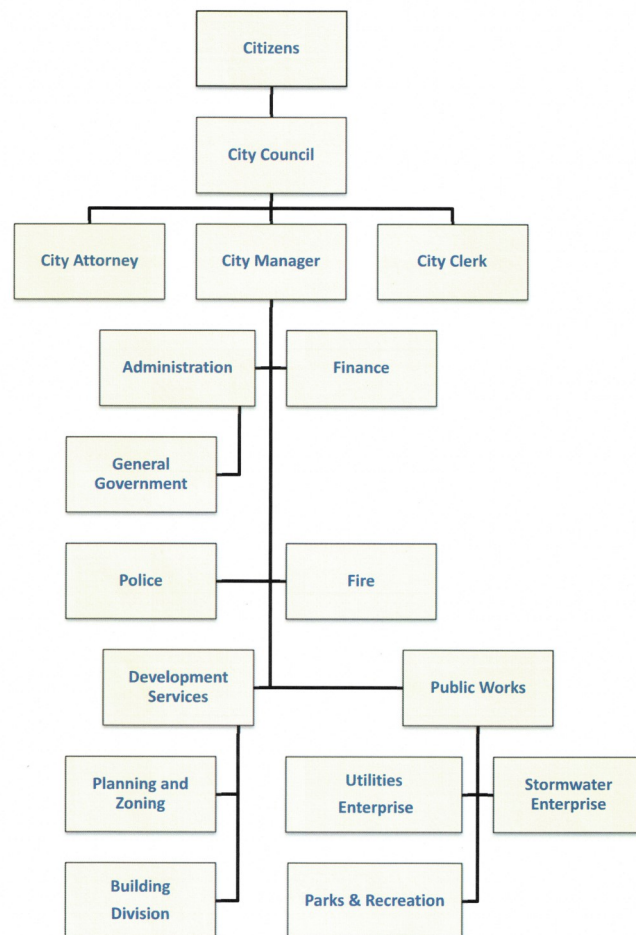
Citizens

City Council

City Attorney

City Manager

City Clerk

Administration

Finance

General Government

Police

Fire

Development Services

Public Works

Planning and Zoning

Utilities Enterprise

Stormwater Enterprise

Building Division

Parks & Recreation